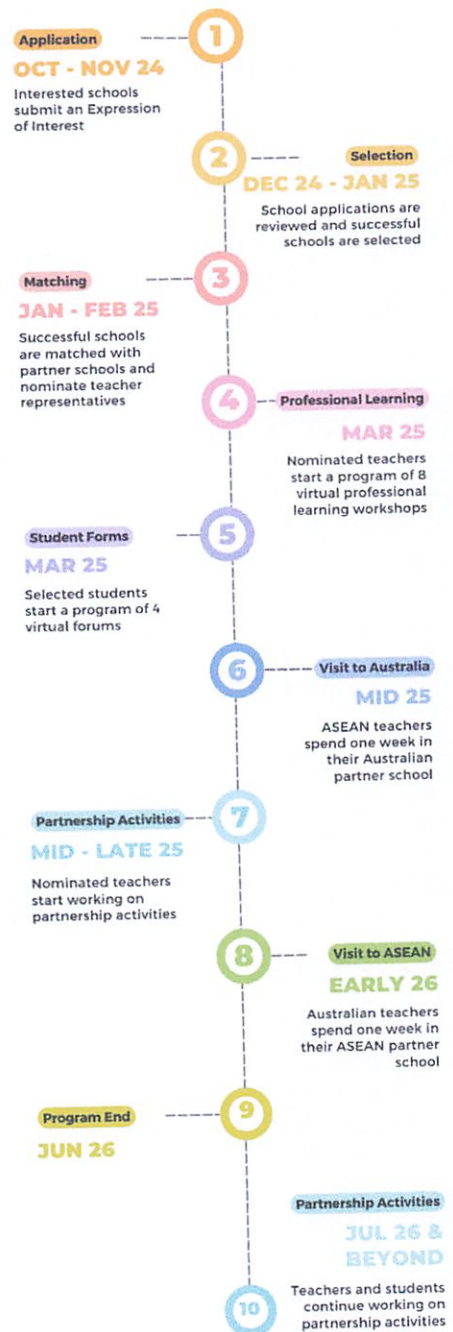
Application
OCT - NOV 24
Interested schools submit an Expression of Interest

1

2

Selection
DEC 24 - JAN 25
School applications are reviewed and successful schools are selected

Matching
JAN - FEB 25
Successful schools are matched with partner schools and nominate teacher representatives

3

4

Professional Learning
MAR 25
Nominated teachers start a program of 8 virtual professional learning workshops

Student Forms
MAR 25
Selected students start a program of 4 virtual forums

5

6

Visit to Australia
MID 25
ASEAN teachers spend one week in their Australian partner school

Partnership Activities
MID - LATE 25
Nominated teachers start working on partnership activities

7

8

Visit to ASEAN
EARLY 26
Australian teachers spend one week in their ASEAN partner school

Program End
JUN 26

9

Partnership Activities
JUL 26 & BEYOND
Teachers and students continue working on partnership activities

10